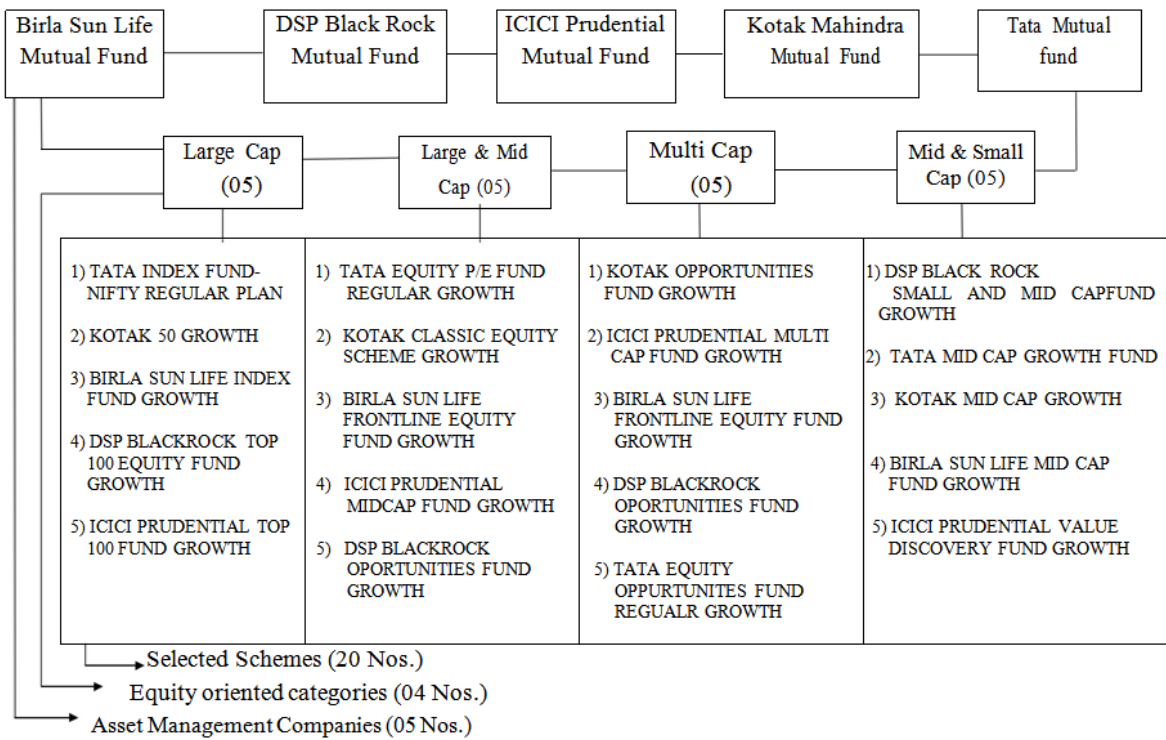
Birla Sun Life Mutual Fund

DSP Black Rock Mutual Fund

ICICI Prudential Mutual Fund

Kotak Mahindra Mutual Fund

Tata Mutual fund

Large Cap (05)

Large & Mid Cap (05)

Multi Cap (05)

Mid & Small Cap (05)

| | | | |
|---|---|---|---|
| 1) TATA INDEX FUND-NIFTY REGULAR PLAN<br>2) KOTAK 50 GROWTH<br>3) BIRLA SUN LIFE INDEX FUND GROWTH<br>4) DSP BLACKROCK TOP 100 EQUITY FUND GROWTH<br>5) ICICI PRUDENTIAL TOP 100 FUND GROWTH | 1) TATA EQUITY P/E FUND REGULAR GROWTH<br>2) KOTAK CLASSIC EQUITY SCHEME GROWTH<br>3) BIRLA SUN LIFE FRONTLINE EQUITY FUND GROWTH<br>4) ICICI PRUDENTIAL MIDCAP FUND GROWTH<br>5) DSP BLACKROCK OPORTUNITIES FUND GROWTH | 1) KOTAK OPPORTUNITIES FUND GROWTH<br>2) ICICI PRUDENTIAL MULTI CAP FUND GROWTH<br>3) BIRLA SUN LIFE FRONTLINE EQUITY FUND GROWTH<br>4) DSP BLACKROCK OPORTUNITIES FUND GROWTH<br>5) TATA EQUITY OPPURTUNITES FUND REGUALR GROWTH | 1) DSP BLACK ROCK SMALL AND MID CAPFUND GROWTH<br>2) TATA MID CAP GROWTH FUND<br>3) KOTAK MID CAP GROWTH<br>4) BIRLA SUN LIFE MID CAP FUND GROWTH<br>5) ICICI PRUDENTIAL VALUE DISCOVERY FUND GROWTH |

Selected Schemes (20 Nos.)

Equity oriented categories (04 Nos.)

Asset Management Companies (05 Nos.)